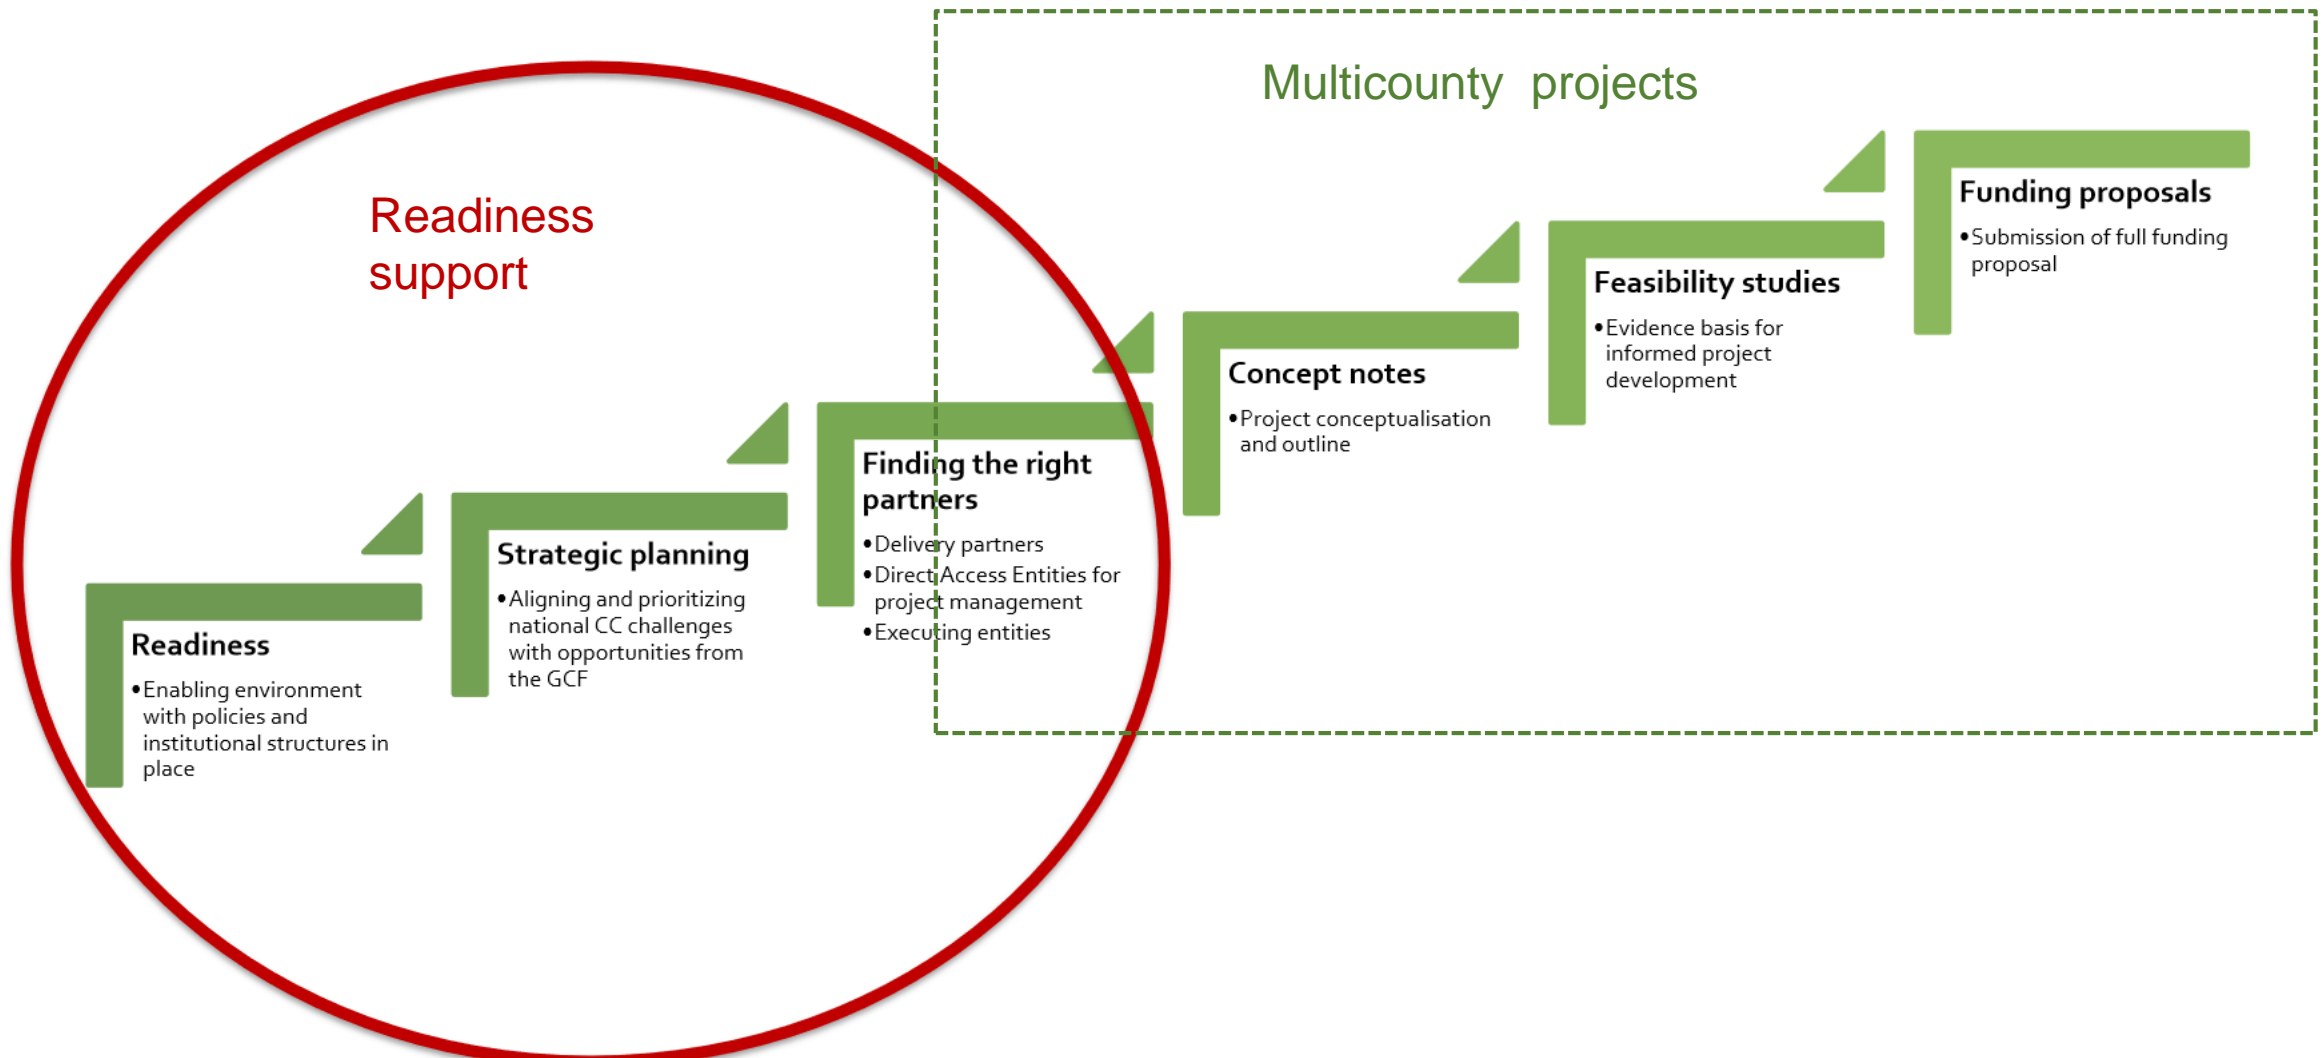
Multicounty projects

Readiness support

Readiness
• Enabling environment with policies and institutional structures in place

Strategic planning
• Aligning and prioritizing national CC challenges with opportunities from the GCF

Finding the right partners
• Delivery partners
• Direct Access Entities for project management
• Executing entities

Concept notes
• Project conceptualisation and outline

Feasibility studies
• Evidence basis for informed project development

Funding proposals
• Submission of full funding proposal